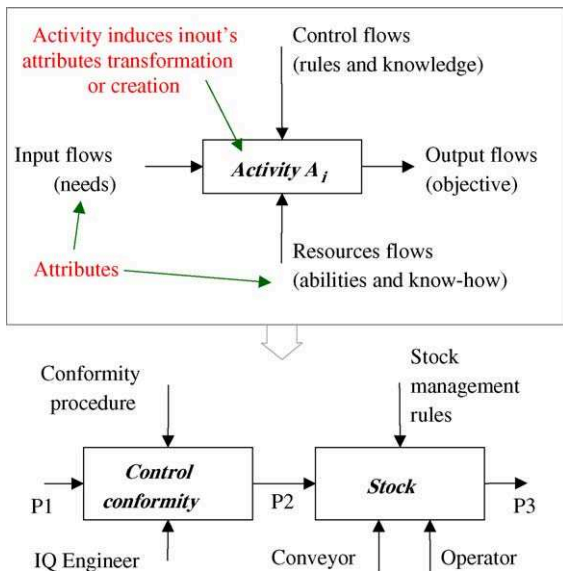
Activity induces inout's attributes transformation or creation

Control flows
(rules and knowledge)

Input flows
(needs)

Activity $A_i$

Output flows
(objective)

Resources flows
(abilities and know-how)

Attributes

Conformity procedure

Stock management rules

P1

Control conformity

P2

Stock

P3

IQ Engineer

Conveyor

Operator